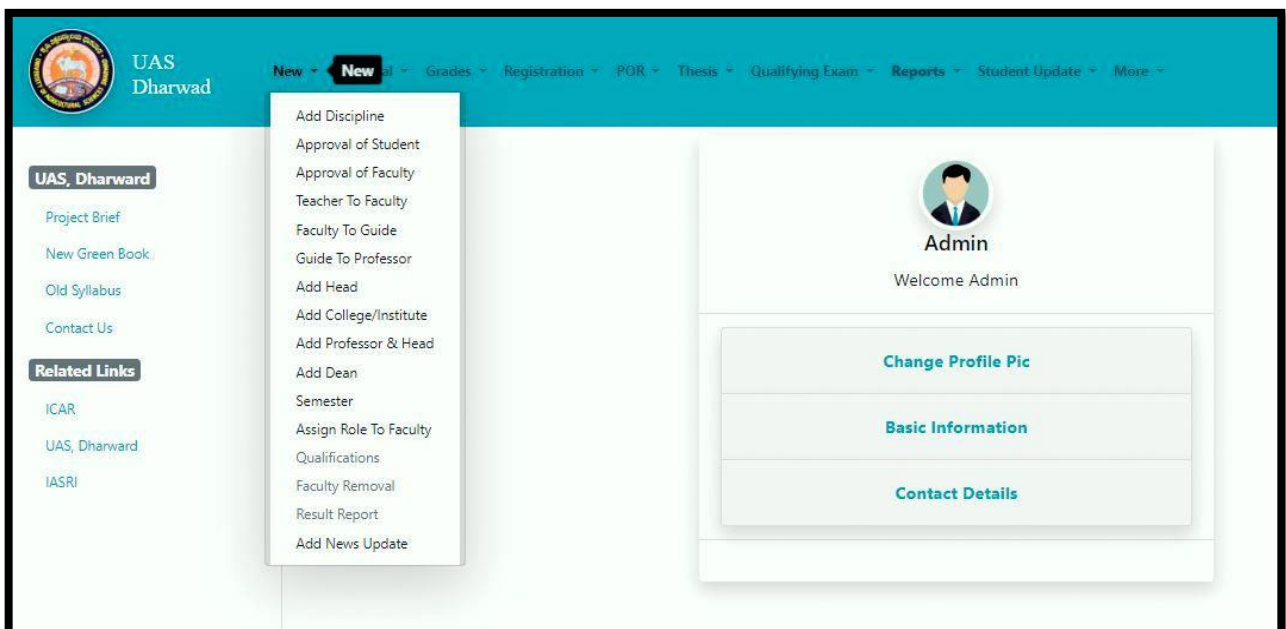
UAS Dharwad

New New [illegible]al Grades Registration POR Thesis Qualifying Exam Reports Student Update More

Add Discipline
Approval of Student
Approval of Faculty
Teacher To Faculty
Faculty To Guide
Guide To Professor
Add Head
Add College/Institute
Add Professor & Head
Add Dean
Semester
Assign Role To Faculty
Qualifications
Faculty Removal
Result Report
Add News Update

UAS, Dharward
Project Brief
New Green Book
Old Syllabus
Contact Us
Related Links
ICAR
UAS, Dharward
IASRI

Admin
Welcome Admin

Change Profile Pic
Basic Information
Contact Details